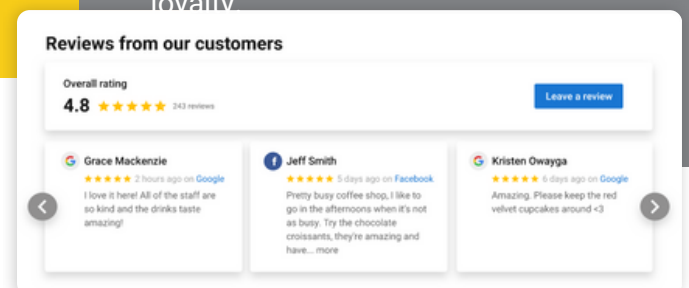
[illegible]

Reviews from our customers

Overall rating
4.8 ★★★★★ 243 reviews

Leave a review

Grace Mackenzie
★★★★★ 2 hours ago on Google
I love it here! All of the staff are so kind and the drinks taste amazing!

Jeff Smith
★★★★★ 5 days ago on Facebook
Pretty busy coffee shop, I like to go in the afternoons when it's not as busy. Try the chocolate croissants, they're amazing and have... more

Kristen Owayga
★★★★★ 6 days ago on Google
Amazing. Please keep the red velvet cupcakes around <3